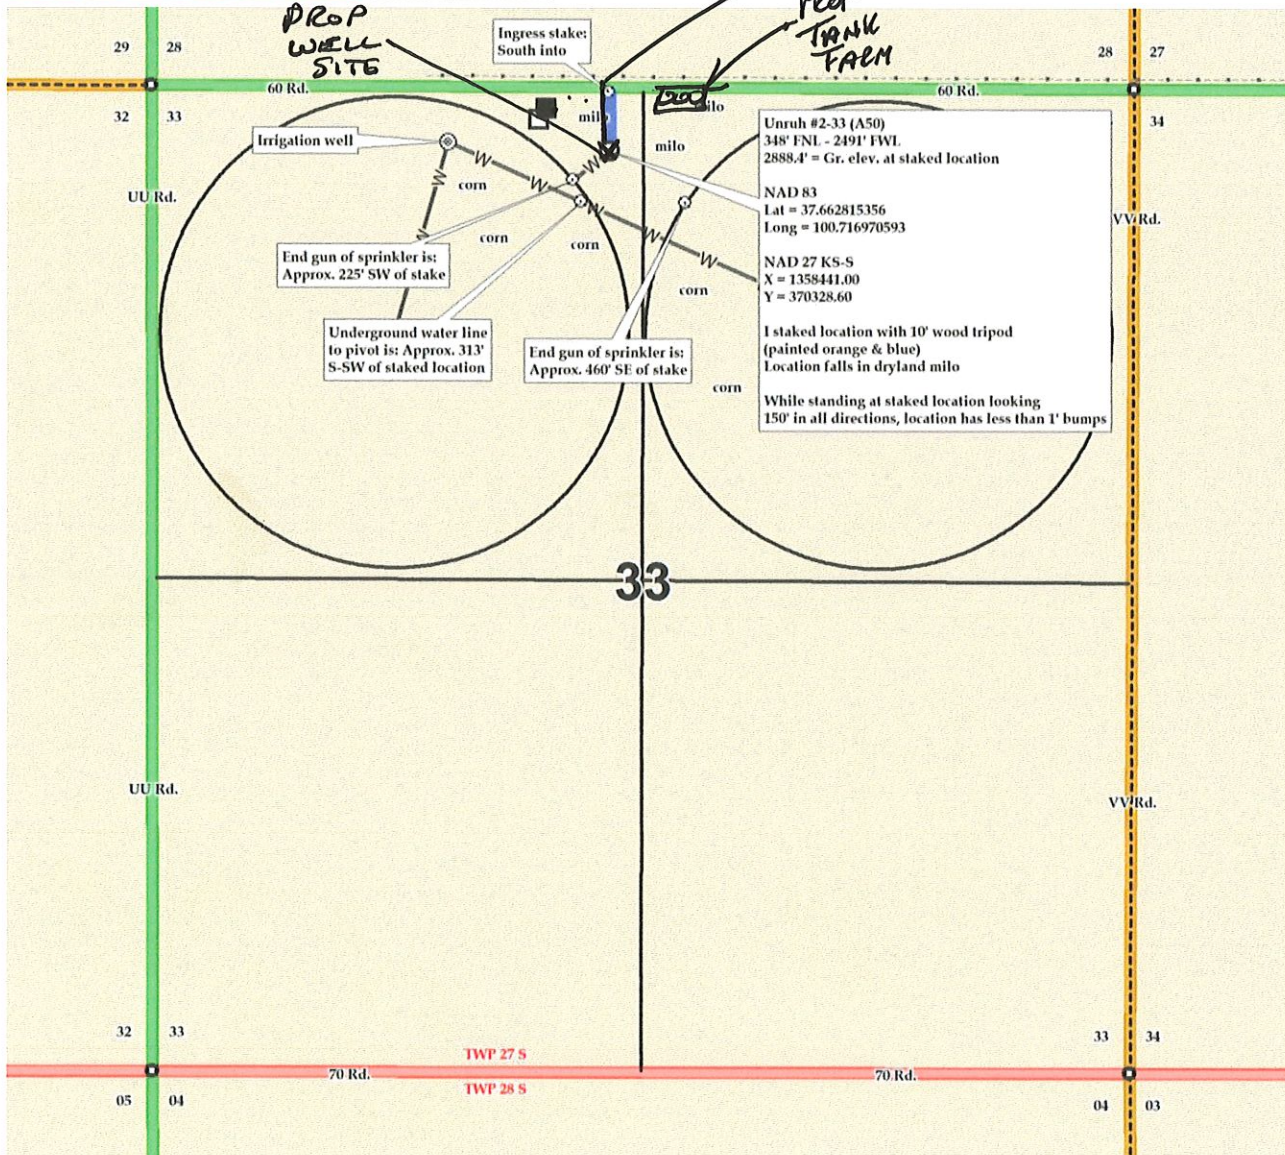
PROP WELL SITE

Ingress stake: South into

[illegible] TANK FARM

29 28

28 27

60 Rd.

60 Rd.

32 33

34

milo

milo

milo

Irrigation well

Unruh #2-33 (A50)
348' FNL - 2491' FWL
2888.4' = Gr. elev. at staked location

NAD 83
Lat = 37.662815356
Long = 100.716970593

NAD 27 KS-S
X = 1358441.00
Y = 370328.60

I staked location with 10' wood tripod (painted orange & blue)
Location falls in dryland milo

While standing at staked location looking 150' in all directions, location has less than 1' bumps

UU Rd.

VV Rd.

corn

corn

corn

corn

corn

End gun of sprinkler is: Approx. 225' SW of stake

Underground water line to pivot is: Approx. 313' S-SW of staked location

End gun of sprinkler is: Approx. 460' SE of stake

33

UU Rd.

VV Rd.

32 33

33 34

TWP 27 S

70 Rd.

70 Rd.

TWP 28 S

05 04

04 03